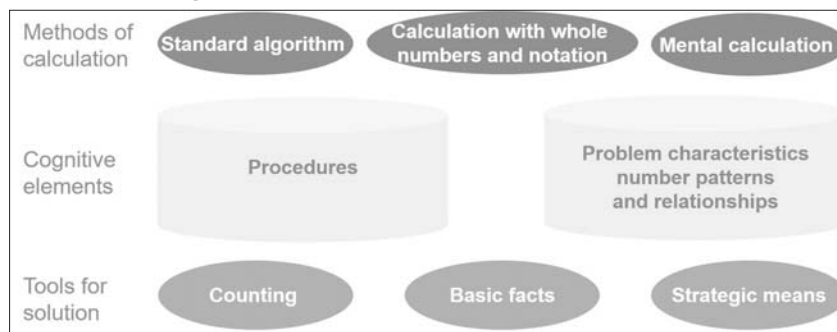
Methods of calculation

Standard algorithm

Calculation with whole numbers and notation

Mental calculation

Cognitive elements

Procedures

Problem characteristics number patterns and relationships

Tools for solution

Counting

Basic facts

Strategic means